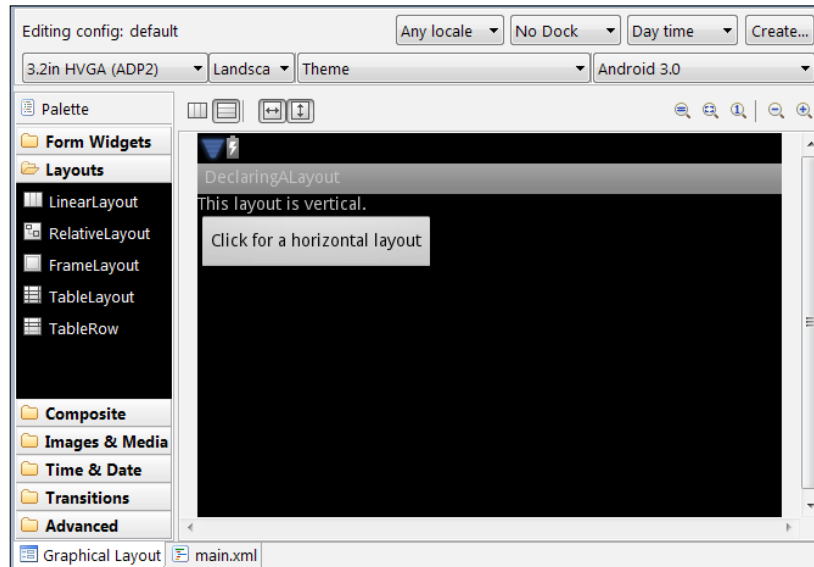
Editing config: default

Any locale

No Dock

Day time

Create...

3.2in HVGA (ADP2)

Landsca

Theme

Android 3.0

Palette

Form Widgets

Layouts

LinearLayout

RelativeLayout

FrameLayout

TableLayout

TableRow

Composite

Images & Media

Time & Date

Transitions

Advanced

DeclaringALayout

This layout is vertical.

Click for a horizontal layout

Graphical Layout

main.xml